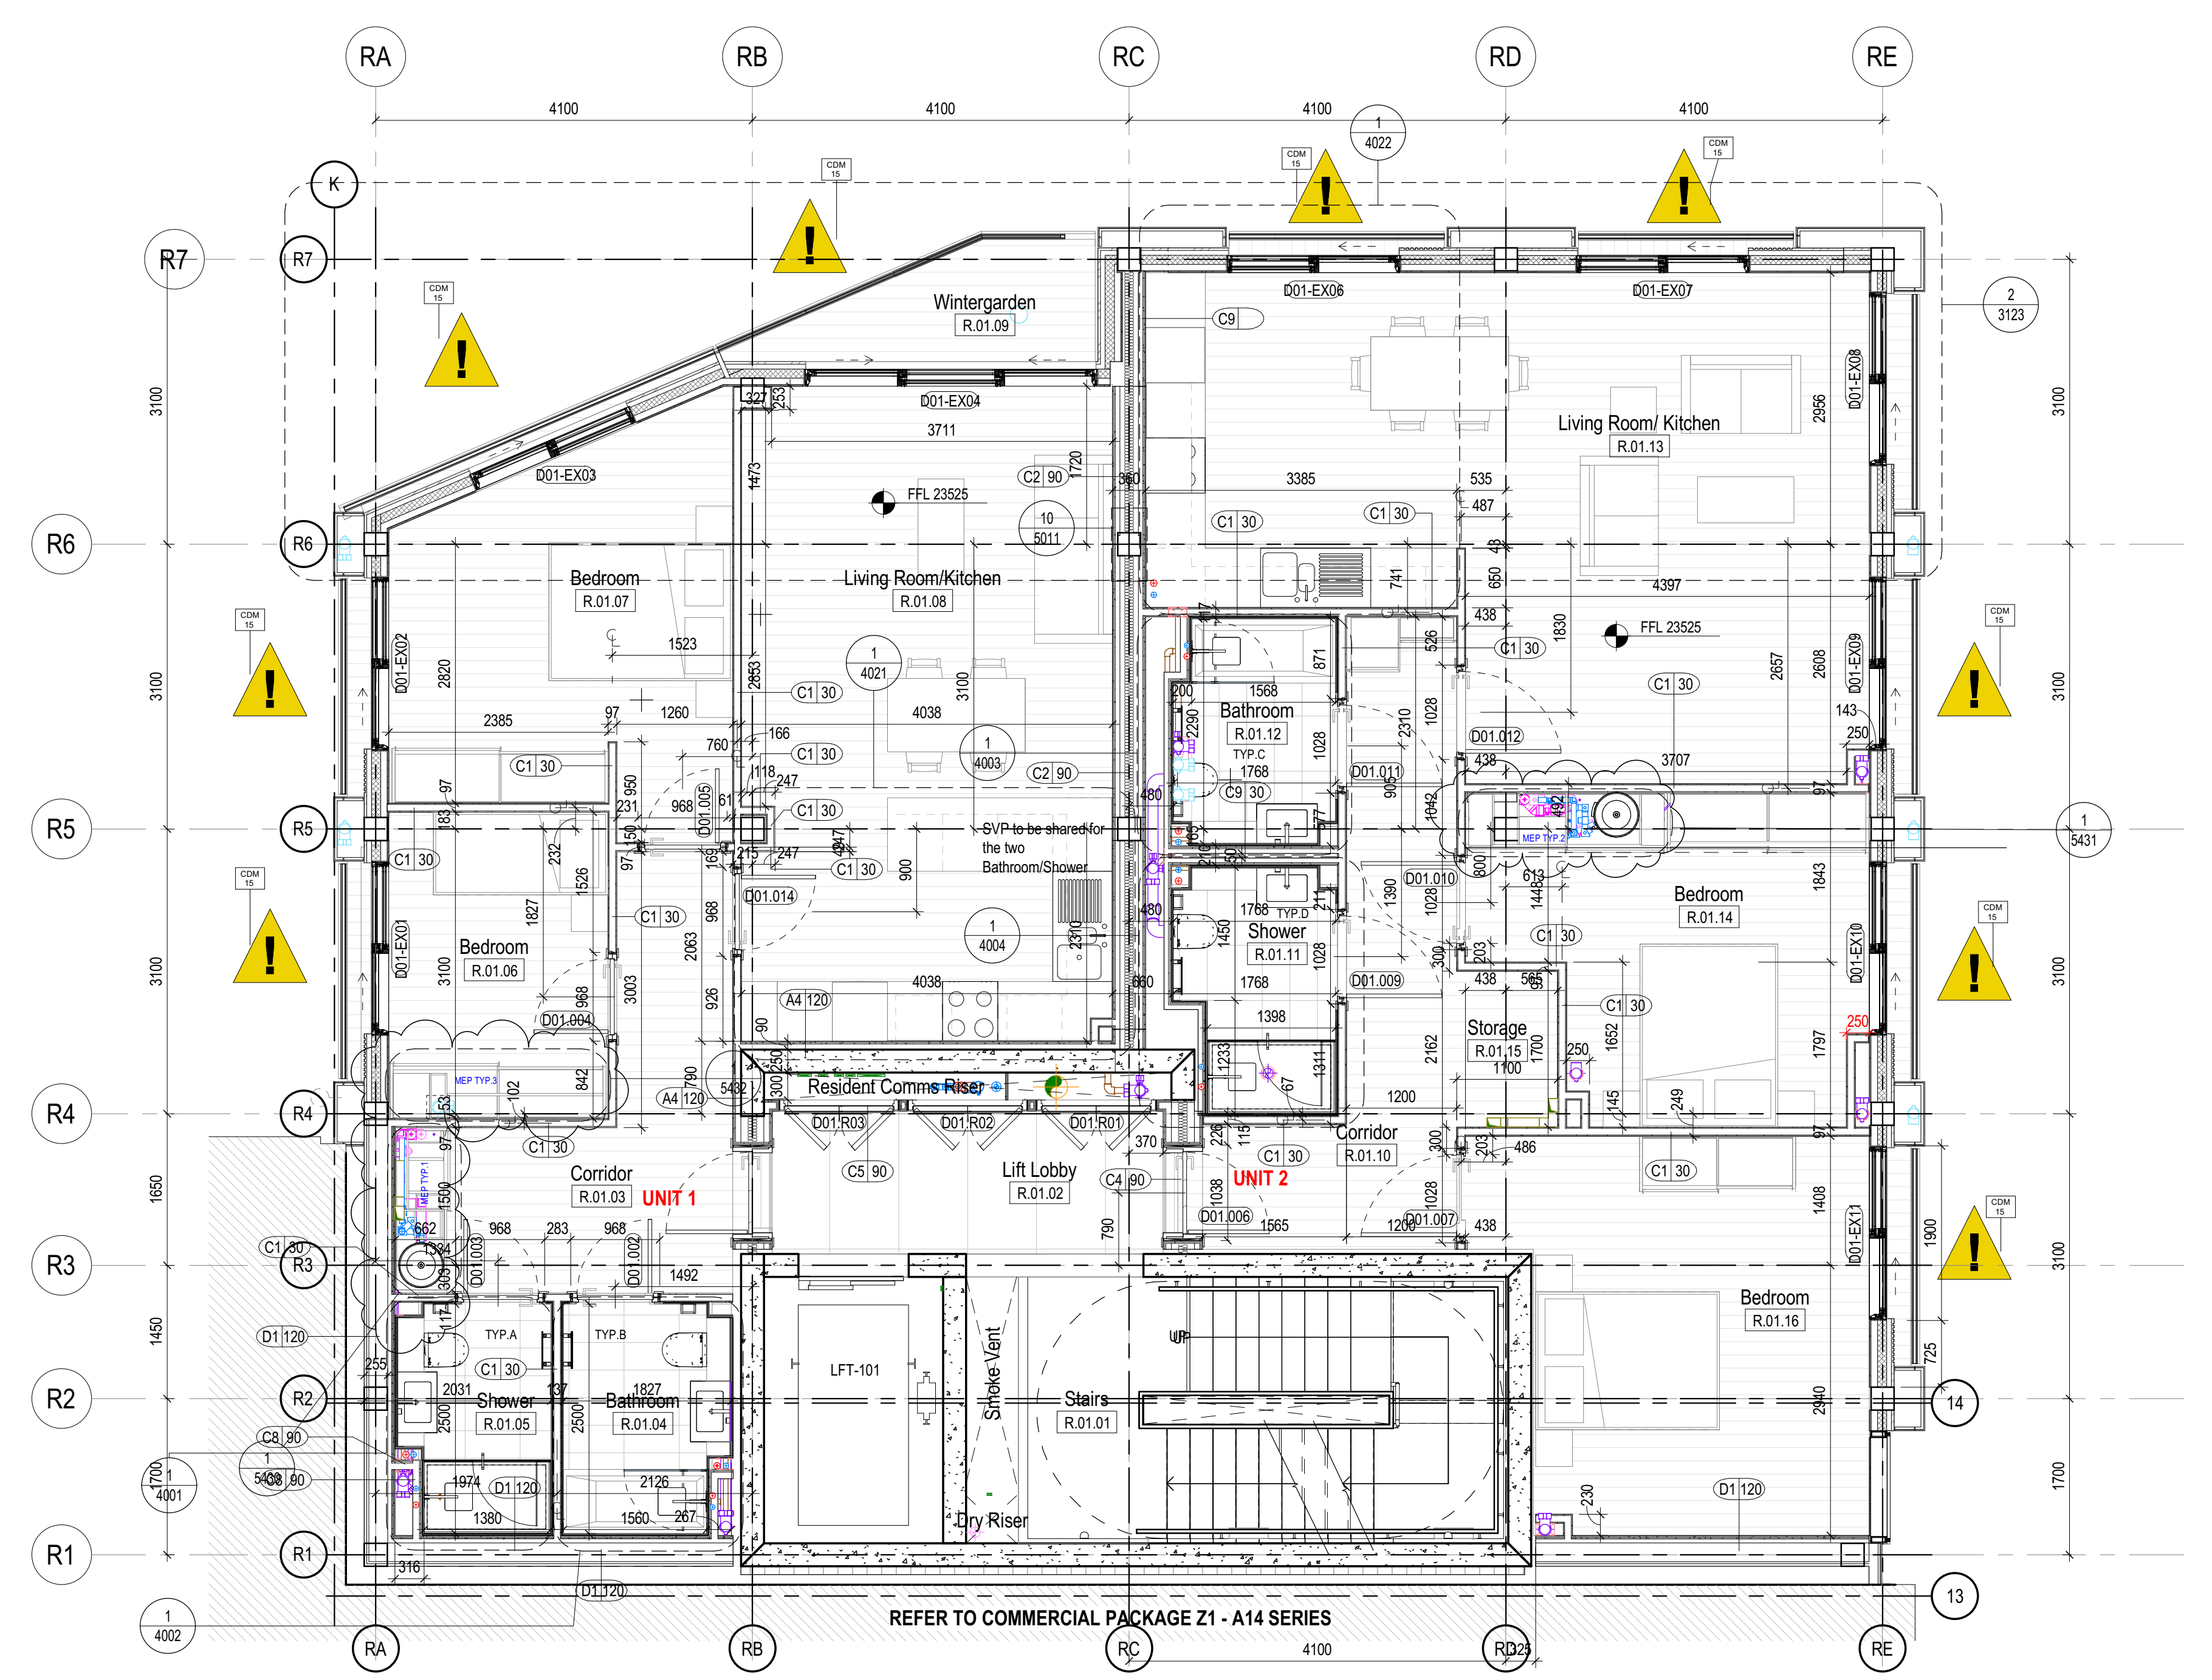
RA RB RC RD RE

4100 4100 4100 4100

1
4022

CDM 15

K

R7 R7

Wintergarden
R.01.09

D01-EX06 D01-EX07

C9

2
3123

Living Room/ Kitchen
R.01.13

D01-EX04
3711

D01-EX03

FFL 23525

C2 90

3385 535 487

10
5011

C1 30 C1 30

R6 R6

Bedroom
R.01.07

Living Room/Kitchen
R.01.08

4397

FFL 23525

1523

1
4021

4038

Bathroom
R.01.12
TYP.C

D01-EX02

2385

1260

C1 30

1
4003

C2 90

D01.012

D01.011

3707

R5 R5

SVP to be shared for the two Bathroom/Shower

MEP TYP.2

1
5431

C1 30

D01.005

D01.014

C1 30

Shower
R.01.11
TYP.D

D01.010

Bedroom
R.01.14

D01-EX01

Bedroom
R.01.06

1
4004

4038

D01.004

A4 120

D01.009

Storage
R.01.15

D01-EX10

MEP TYP.3

5432

Resident Comms Riser

R4 R4

A4 120

D01.R03 D01.R02 D01.R01

Corridor
R.01.10

C1 30

Corridor
R.01.03

UNIT 1

C5 90

Lift Lobby
R.01.02

C4 90

UNIT 2

C1 30

MEP TYP.1

D01.006 D01.007

D01-EX11

C1 30

R3 R3

D01.003 D01.002

D1 120

TYP.A TYP.B

LFT-101

Smoke Vent

Stairs
R.01.01

UP

Bedroom
R.01.16

Shower
R.01.05

Bathroom
R.01.04

R2 R2

14

C8 90

1
4001

5408 C8 90

D1 120

D1 120

Dry Riser

R1 R1

D1 120

1
4002

13

REFER TO COMMERCIAL PACKAGE Z1 - A14 SERIES

4100

RA RB RC RD RE